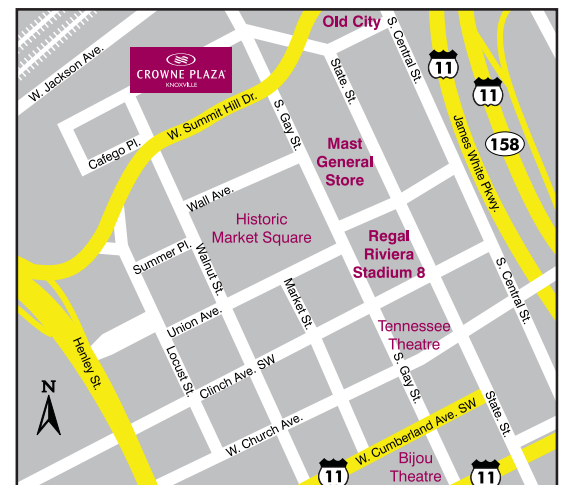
Old City
S. Central St.
11
11
W. Jackson Ave.
CROWNE PLAZA
KNOXVILLE
State St.
W. Summit Hill Dr.
James White Pkwy.
158
Cafego Pl.
S. Gay St.
Mast General Store
Wall Ave.
Historic Market Square
Regal Riviera Stadium 8
Summer Pl.
Walnut St.
S. Central St.
Union Ave.
Market St.
Tennessee Theatre
Henley St.
Locust St.
Clinch Ave. SW
S. Gay St.
N
W. Church Ave.
W. Cumberland Ave. SW
State St.
11
Bijou Theatre
11